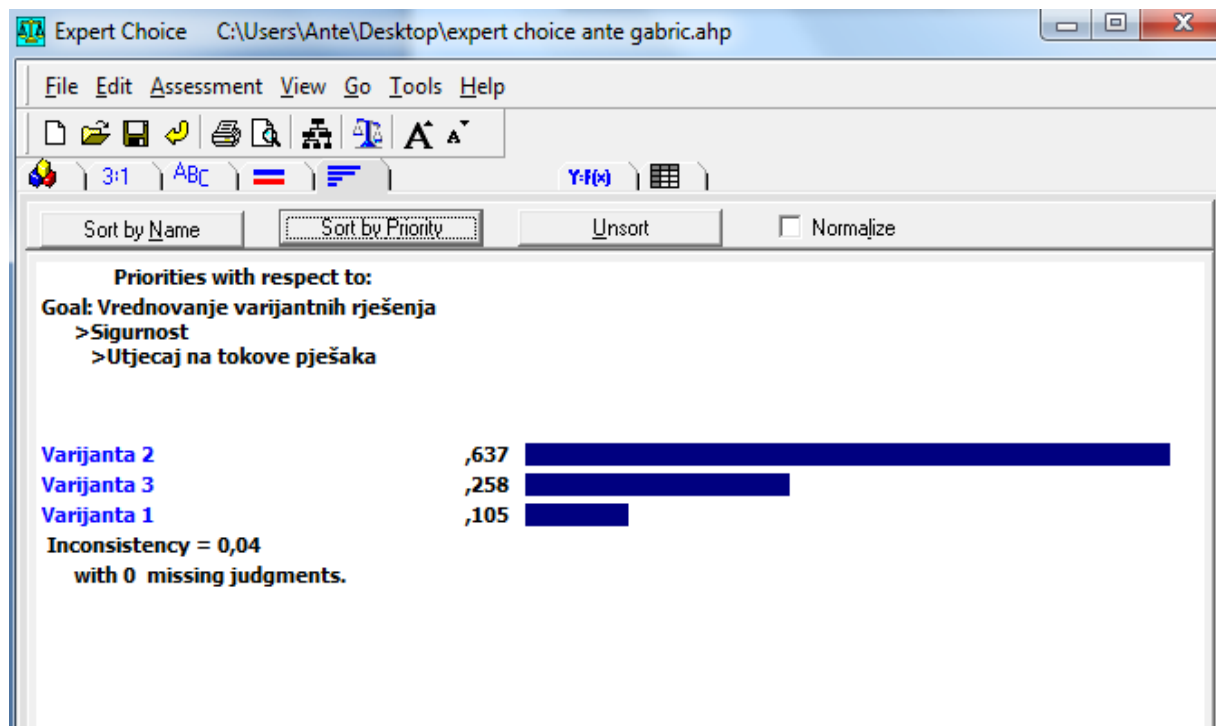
Expert Choice C:\Users\Ante\Desktop\expert choice ante gabric.ahp

File Edit Assessment View Go Tools Help

3:1 ABC Y=f(x)

Sort by Name | Sort by Priority | Unsort | Normalize

Priorities with respect to:
Goal: Vrednovanje varijantnih rješenja
>Sigurnost
>Utjecaj na tokove pješaka

Varijanta 2 ,637
Varijanta 3 ,258
Varijanta 1 ,105
Inconsistency = 0,04
with 0 missing judgments.